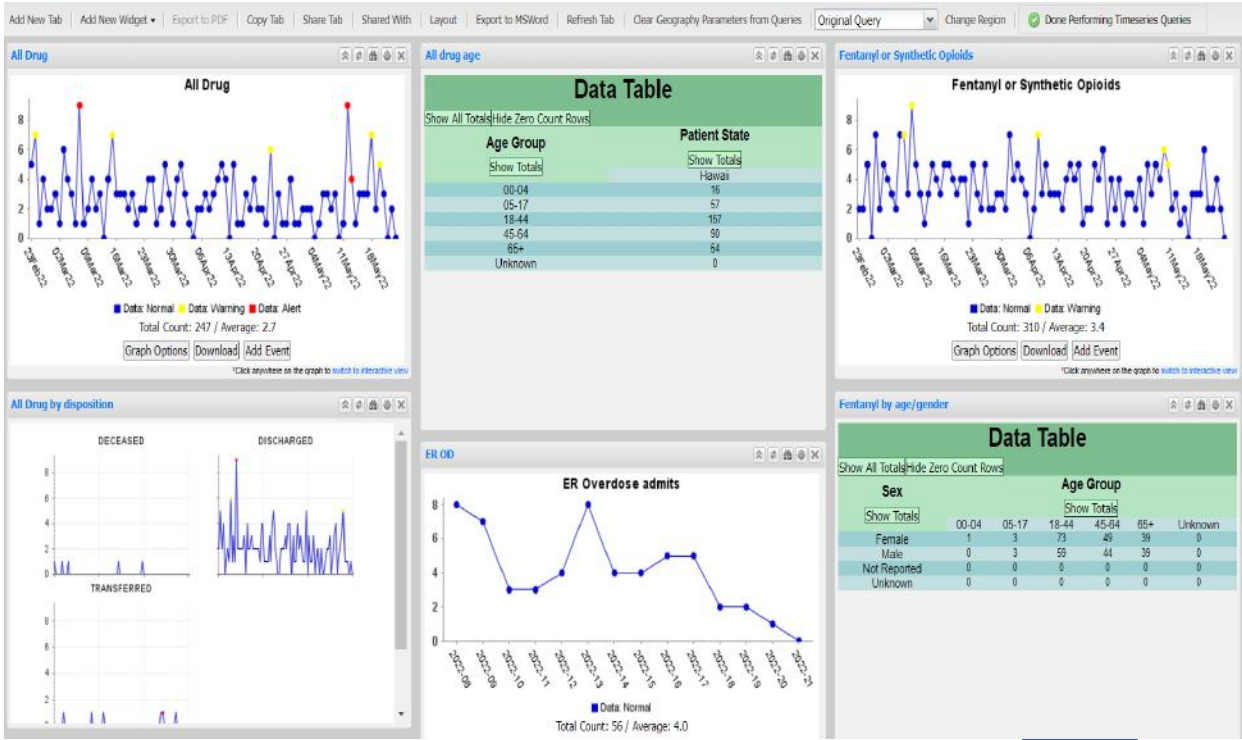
Add New Tab | Add New Widget ▾ | Export to PDF | Copy Tab | Share Tab | Shared With | Layout | Export to MSWord | Refresh Tab | Clear Geography Parameters from Queries | Original Query | Change Region | Done Performing Timeseries Queries

All Drug

All Drug

8
6
4
2
0

23Feb22 02Mar22 09Mar22 16Mar22 23Mar22 30Mar22 06Apr22 13Apr22 20Apr22 27Apr22 04May22 11May22 18May22

Data: Normal Data: Warning Data: Alert
Total Count: 247 / Average: 2.7
Graph Options Download Add Event
*Click anywhere on the graph to switch to interactive view

All drug age

Data Table
Show All Totals Hide Zero Count Rows

| Age Group | Patient State |
|---|---|
| Show Totals | Show Totals |
| | Hawaii |
| 00-04 | 16 |
| 05-17 | 57 |
| 18-44 | 157 |
| 45-64 | 90 |
| 65+ | 64 |
| Unknown | 0 |

Fentanyl or Synthetic Opioids

Fentanyl or Synthetic Opioids

8
6
4
2
0

23Feb22 02Mar22 09Mar22 16Mar22 23Mar22 30Mar22 06Apr22 13Apr22 20Apr22 27Apr22 04May22 11May22 18May22

Data: Normal Data: Warning
Total Count: 310 / Average: 3.4
Graph Options Download Add Event
*Click anywhere on the graph to switch to interactive view

All Drug by disposition

DECEASED
DISCHARGED
8
6
4
2
0
TRANSFERRED
8
6
4
2

ER OD

ER Overdose admits

8
6
4
2
0

2022-08 2022-09 2022-10 2022-11 2022-12 2022-13 2022-14 2022-15 2022-16 2022-17 2022-18 2022-19 2022-20 2022-21

Data: Normal
Total Count: 56 / Average: 4.0

Fentanyl by age/gender

Data Table
Show All Totals Hide Zero Count Rows

| Sex | Age Group | | | | | |
|---|---|---|---|---|---|---|
| Show Totals | Show Totals | | | | | |
| | 00-04 | 05-17 | 18-44 | 45-64 | 65+ | Unknown |
| Female | 1 | 3 | 73 | 49 | 39 | 0 |
| Male | 0 | 3 | 59 | 44 | 39 | 0 |
| Not Reported | 0 | 0 | 0 | 0 | 0 | 0 |
| Unknown | 0 | 0 | 0 | 0 | 0 | 0 |